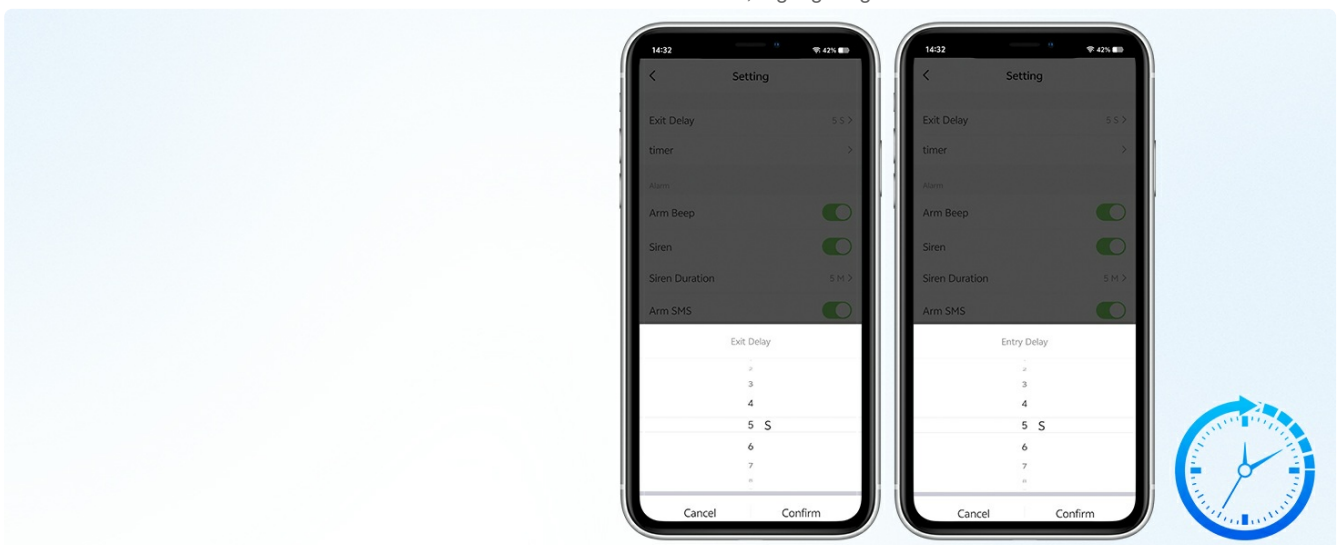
14:32
42%
Setting
Exit Delay 5 S >
timer >
Alarm
Arm Beep
Siren
Siren Duration 5 M >
Arm SMS
Exit Delay
2
3
4
5 S
6
7
8
Cancel Confirm

14:32
42%
Setting
Exit Delay 5 S >
timer >
Alarm
Arm Beep
Siren
Siren Duration 5 M >
Arm SMS
Entry Delay
2
3
4
5 S
6
7
8
Cancel Confirm